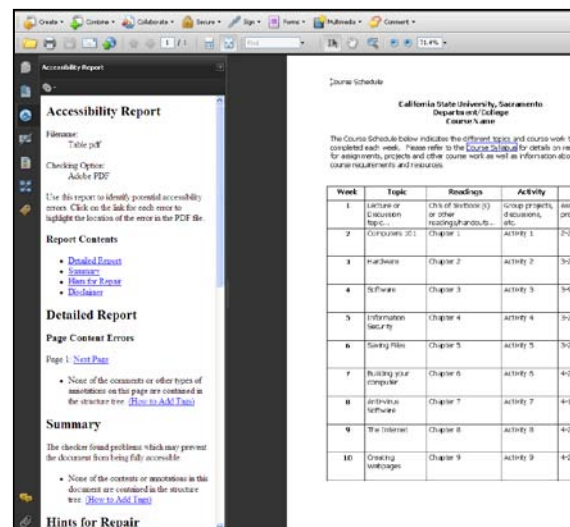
Create · Combine · Collaborate · Secure · Sign · Forms · Multimedia · Comment ·

1 / 1 71.4%

Accessibility Report

Accessibility Report

Filename: Table.pdf

Checking Option: Adobe PDF

Use this report to identify potential accessibility errors. Click on the link for each error to highlight the location of the error in the PDF file.

Report Contents

- Detailed Report
- Summary
- Hints for Repair
- Disclaimer

Detailed Report

Page Content Errors

Page 1: Next Page

- None of the comments or other types of annotations on this page are contained in the structure tree. (How to Add Tags)

Summary

The checker found problems which may prevent the document from being fully accessible.

- None of the contents or annotations in this document are contained in the structure tree. (How to Add Tags)

Hints for Repair

Course Schedule

California State University, Sacramento
Department/College
Course Name

The Course Schedule below indicates the different topics and course work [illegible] completed each week. Please refer to the Course Syllabus for details on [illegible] for assignments, projects and other course work as well as information abo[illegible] course requirements and resources.

| Week | Topic | Readings | Activity | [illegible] |
|---|---|---|---|---|
| 1 | Lecture or Discussion topic... | Ch's of textbook (s) or other reading/handouts... | Group projects, discussions, etc. | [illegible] |
| 2 | Computers 101 | Chapter 1 | Activity 1 | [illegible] |
| 3 | Hardware | Chapter 2 | Activity 2 | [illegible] |
| 4 | Software | Chapter 3 | Activity 3 | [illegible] |
| 5 | Information Security | Chapter 4 | Activity 4 | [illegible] |
| 6 | Saving Files | Chapter 5 | Activity 5 | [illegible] |
| 7 | Building your computer | Chapter 6 | Activity 6 | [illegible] |
| 8 | Anti-virus Software | Chapter 7 | Activity 7 | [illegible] |
| 9 | The Internet | Chapter 8 | Activity 8 | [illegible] |
| 10 | Creating webpages | Chapter 9 | Activity 9 | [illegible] |